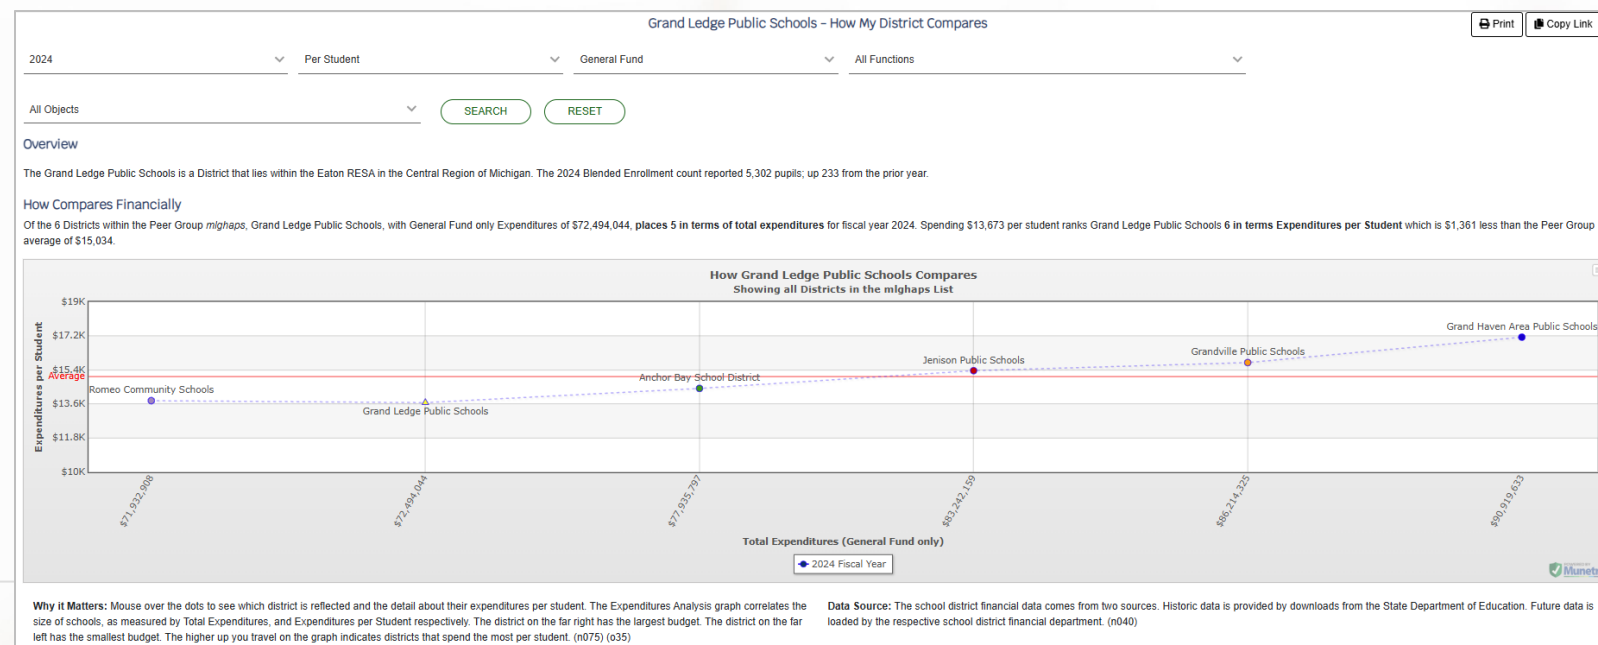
Grand Ledge Public Schools - How My District Compares

Print
Copy Link

2024
Per Student
General Fund
All Functions

All Objects
SEARCH
RESET

Overview

The Grand Ledge Public Schools is a District that lies within the Eaton RESA in the Central Region of Michigan. The 2024 Blended Enrollment count reported 5,302 pupils; up 233 from the prior year.

How Compares Financially

Of the 6 Districts within the Peer Group *mlghaps*, Grand Ledge Public Schools, with General Fund only Expenditures of $72,494,044, **places 5 in terms of total expenditures** for fiscal year 2024. Spending $13,673 per student ranks Grand Ledge Public Schools **6 in terms Expenditures per Student** which is $1,361 less than the Peer Group average of $15,034.

How Grand Ledge Public Schools Compares
Showing all Districts in the mlghaps List

Expenditures per Student

$19K
$17.2K
$15.4K
Average
$13.6K
$11.8K
$10K

Grand Haven Area Public Schools
Grandville Public Schools
Jenison Public Schools
Anchor Bay School District
Romeo Community Schools
Grand Ledge Public Schools

$71,932,908
$72,494,044
$77,935,797
$83,242,159
$86,214,325
$90,919,633

Total Expenditures (General Fund only)

2024 Fiscal Year

Munetrix

**Why it Matters:** Mouse over the dots to see which district is reflected and the detail about their expenditures per student. The Expenditures Analysis graph correlates the size of schools, as measured by Total Expenditures, and Expenditures per Student respectively. The district on the far right has the largest budget. The district on the far left has the smallest budget. The higher up you travel on the graph indicates districts that spend the most per student. (n075) (o35)

**Data Source:** The school district financial data comes from two sources. Historic data is provided by downloads from the State Department of Education. Future data is loaded by the respective school district financial department. (n040)